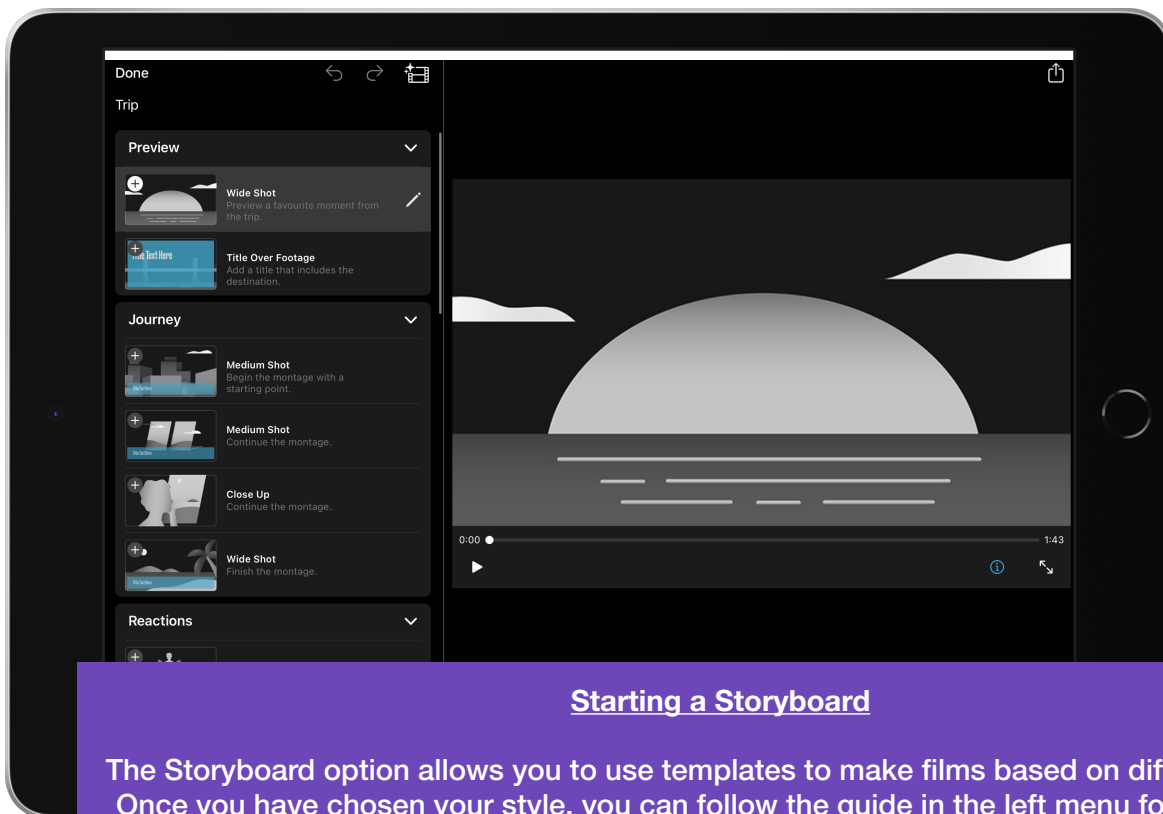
Done

Trip

Preview

Wide Shot
Preview a favourite moment from the trip.

Title Text Here

Title Over Footage
Add a title that includes the destination.

Journey

Medium Shot
Begin the montage with a starting point.

Medium Shot
Continue the montage.

Close Up
Continue the montage.

Wide Shot
Finish the montage.

Reactions

0:00

1:43

Starting a Storyboard

The Storyboard option allows you to use templates to make films based on dif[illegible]
Once you have chosen your style, you can follow the guide in the left menu fo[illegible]